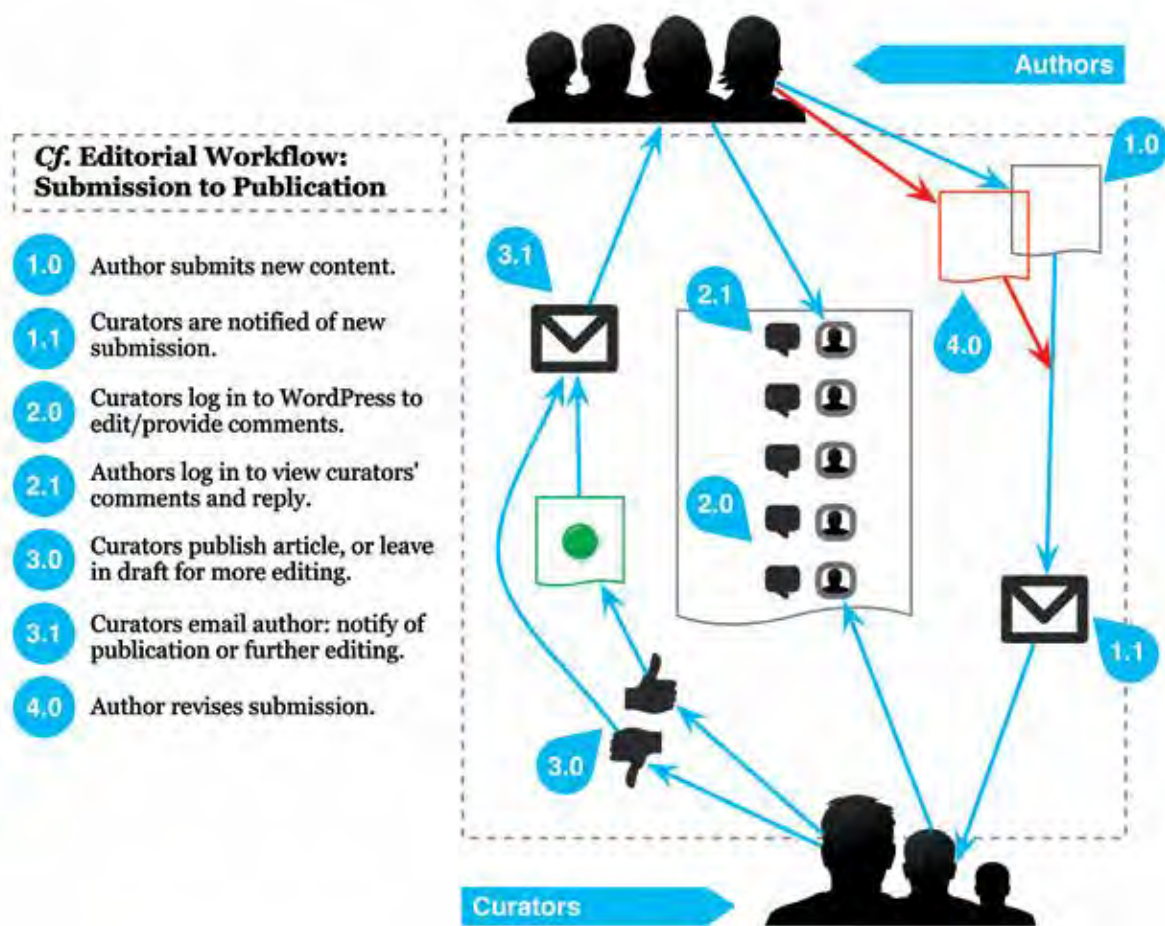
Authors

Cf. Editorial Workflow: Submission to Publication

1.0 Author submits new content.

1.1 Curators are notified of new submission.

2.0 Curators log in to WordPress to edit/provide comments.

2.1 Authors log in to view curators' comments and reply.

3.0 Curators publish article, or leave in draft for more editing.

3.1 Curators email author: notify of publication or further editing.

4.0 Author revises submission.

1.0

3.1

2.1

4.0

2.0

1.1

3.0

Curators